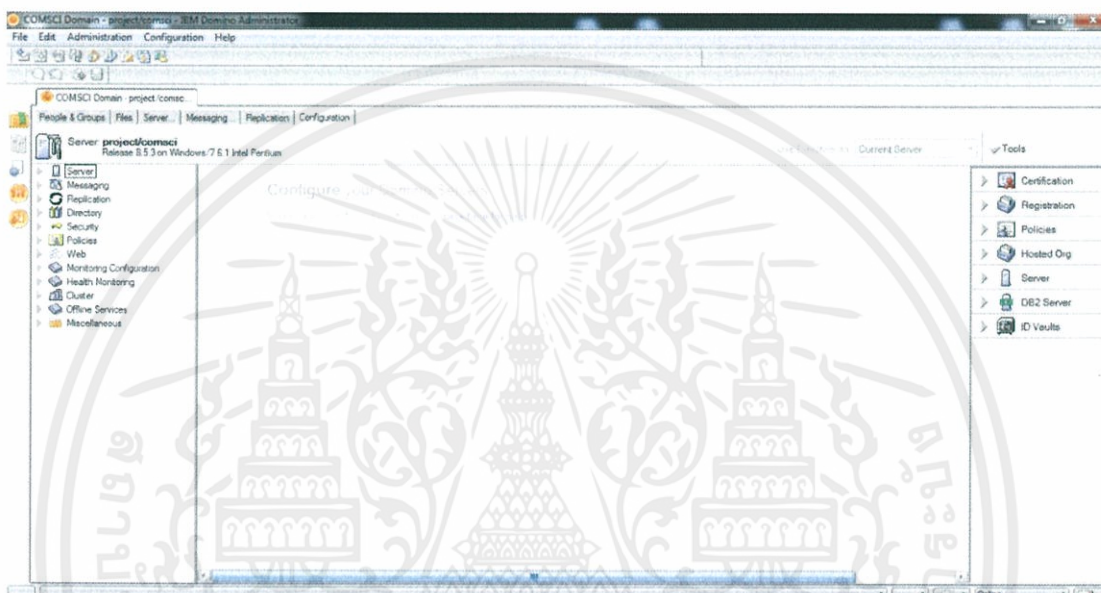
COMSCI Domain - project/comsci - IBM Domino Administrator

File Edit Administration Configuration Help

COMSCI Domain - project/comsc...

People & Groups | Files | Server... | Messaging... | Replication | Configuration

Server: project/comsci
Release 8.5.3 on Windows/7 6.1 Intel Pentium

Current Server

Tools

Server
Messaging
Replication
Directory
Security
Policies
Web
Monitoring Configuration
Health Monitoring
Cluster
Offline Services
Miscellaneous

Configure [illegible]

Certification
Registration
Policies
Hosted Org
Server
DB2 Server
ID Vaults